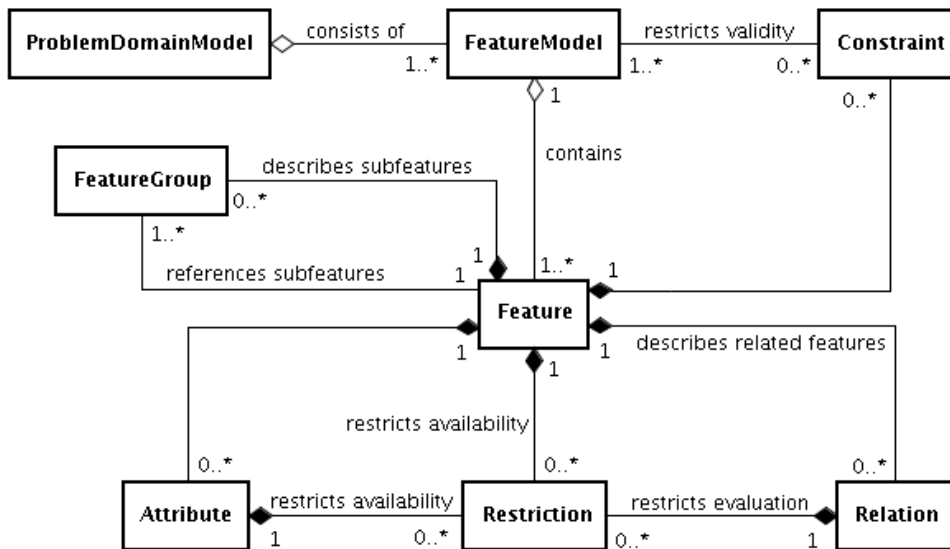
ProblemDomainModel
consists of
1..*
FeatureModel
restricts validity
1..*
0..*
Constraint
0..*
1
contains
FeatureGroup
describes subfeatures
0..*
1..*
1
references subfeatures
1
1..*
1
Feature
1
1
describes related features
1
restricts availability
0..*
0..*
0..*
Attribute
restricts availability
Restriction
restricts evaluation
Relation
1
0..*
0..*
1